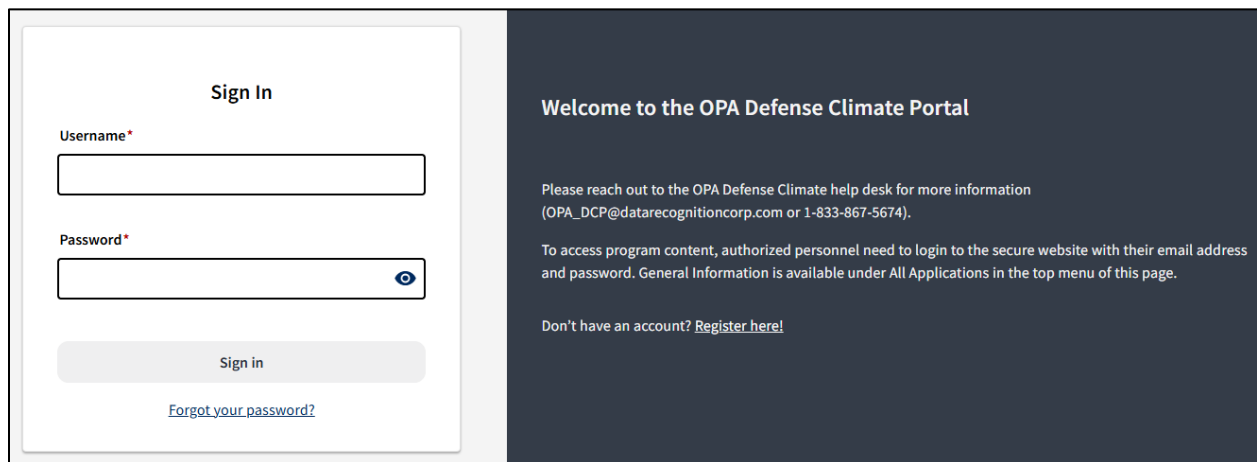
Sign In

Username*

Password*

Sign in

Forgot your password?

Welcome to the OPA Defense Climate Portal

Please reach out to the OPA Defense Climate help desk for more information (OPA_DCP@datarecognitioncorp.com or 1-833-867-5674).

To access program content, authorized personnel need to login to the secure website with their email address and password. General Information is available under All Applications in the top menu of this page.

Don't have an account? Register here!